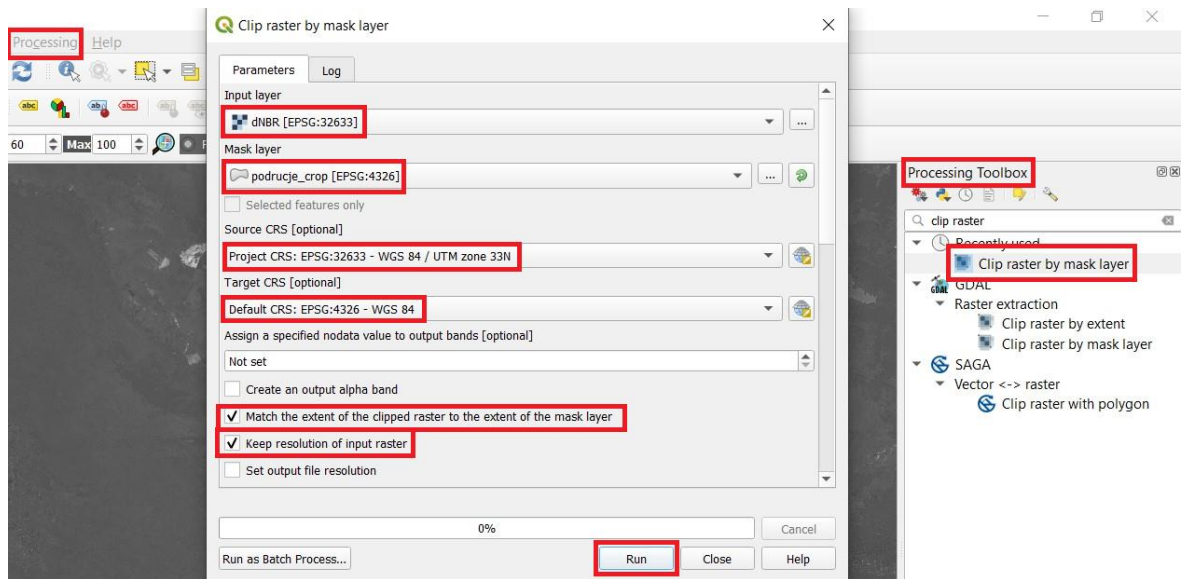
Processing Help

60 Max 100

Clip raster by mask layer

Parameters Log

Input layer

dNBR [EPSG:32633]

Mask layer

podrucje_crop [EPSG:4326]

Selected features only

Source CRS [optional]

Project CRS: EPSG:32633 - WGS 84 / UTM zone 33N

Target CRS [optional]

Default CRS: EPSG:4326 - WGS 84

Assign a specified nodata value to output bands [optional]

Not set

Create an output alpha band

Match the extent of the clipped raster to the extent of the mask layer

Keep resolution of input raster

Set output file resolution

0%

Cancel

Run as Batch Process...

Run Close Help

Processing Toolbox

clip raster

Recently used

Clip raster by mask layer

GDAL

Raster extraction

Clip raster by extent

Clip raster by mask layer

SAGA

Vector <-> raster

Clip raster with polygon